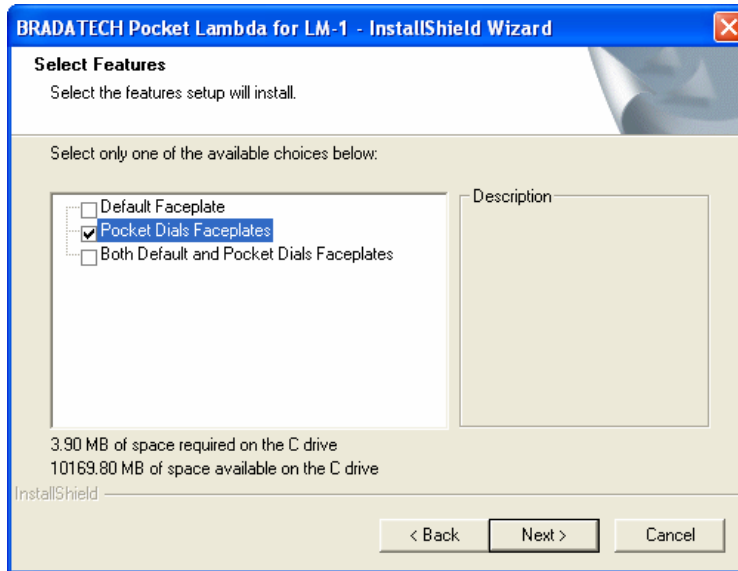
BRADATECH Pocket Lambda for LM-1 - InstallShield Wizard

Select Features

Select the features setup will install.

Select only one of the available choices below:

Default Faceplate
Pocket Dials Faceplates
Both Default and Pocket Dials Faceplates

Description

3.90 MB of space required on the C drive
10169.80 MB of space available on the C drive

InstallShield

< Back
Next >
Cancel